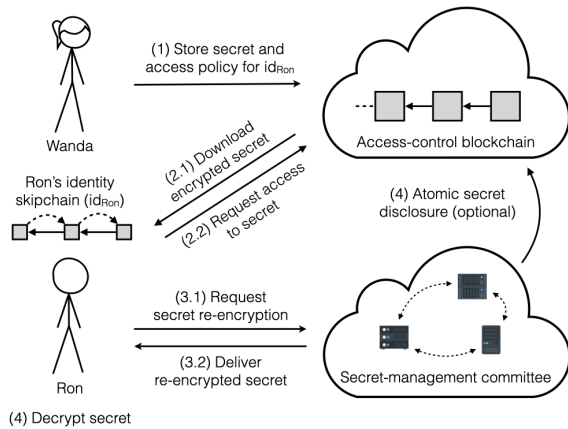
(1) Store secret and access policy for $id_{Ron}$

Wanda

Access-control blockchain

(2.1) Download encrypted secret

(2.2) Request access to secret

Ron's identity skipchain ($id_{Ron}$)

(4) Atomic secret disclosure (optional)

Ron

(3.1) Request secret re-encryption

(3.2) Deliver re-encrypted secret

Secret-management committee

(4) Decrypt secret